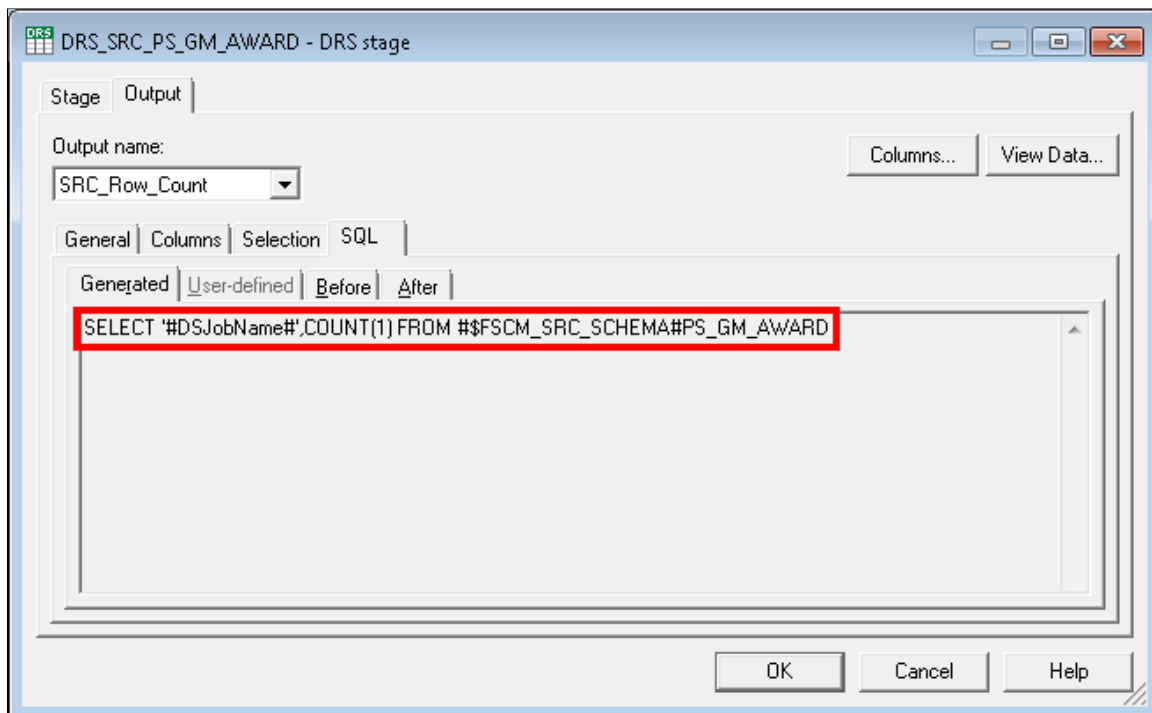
DRS DRS_SRC_PS_GM_AWARD - DRS stage

Stage Output

Output name:
SRC_Row_Count

Columns... View Data...

General Columns Selection SQL

Generated User-defined Before After

SELECT '#DSJobName#',COUNT(1) FROM #$FSCM_SRC_SCHEMA#PS_GM_AWARD

OK Cancel Help